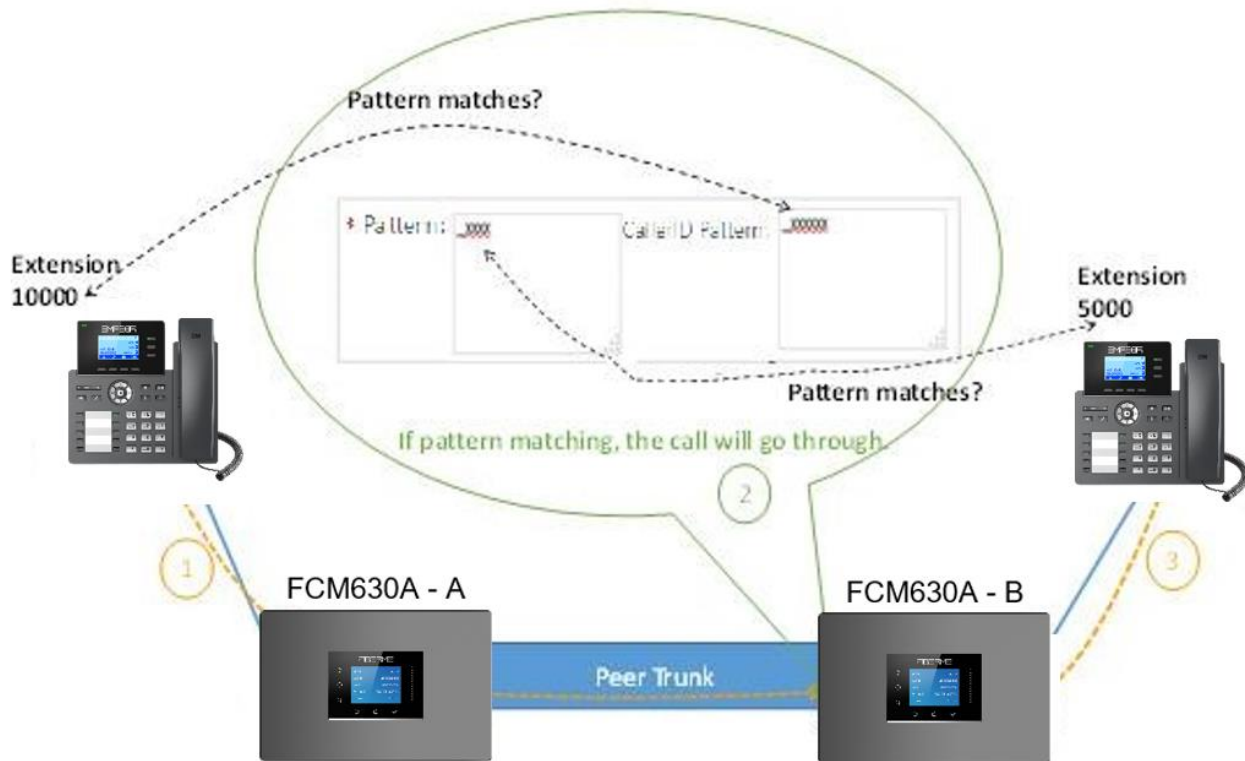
Pattern matches?

* Pattern: _XXXX

CallerID Pattern: _XXXXX

Extension 10000

Extension 5000

Pattern matches?

If pattern matching, the call will go through.

2

1

3

FCM630A - A

FCM630A - B

Peer Trunk